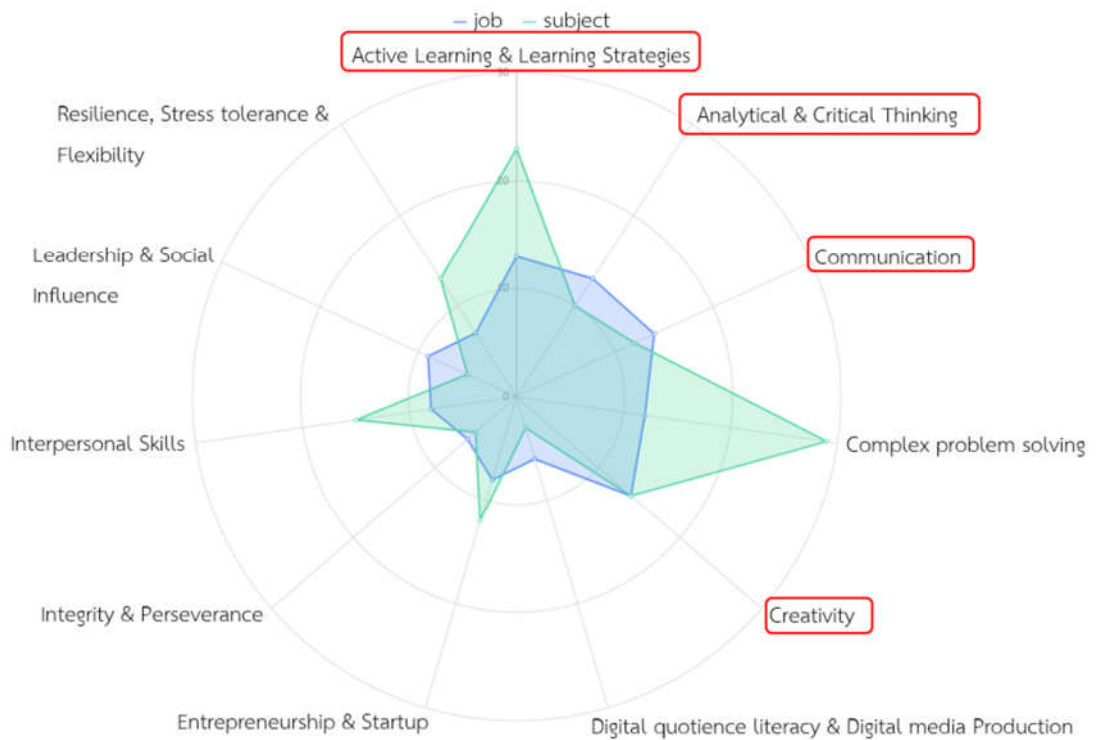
job subject

Active Learning & Learning Strategies

30

20

10

0

Resilience, Stress tolerance & Flexibility

Analytical & Critical Thinking

Leadership & Social Influence

Communication

Interpersonal Skills

Complex problem solving

Integrity & Perseverance

Creativity

Entrepreneurship & Startup

Digital quotience literacy & Digital media Production